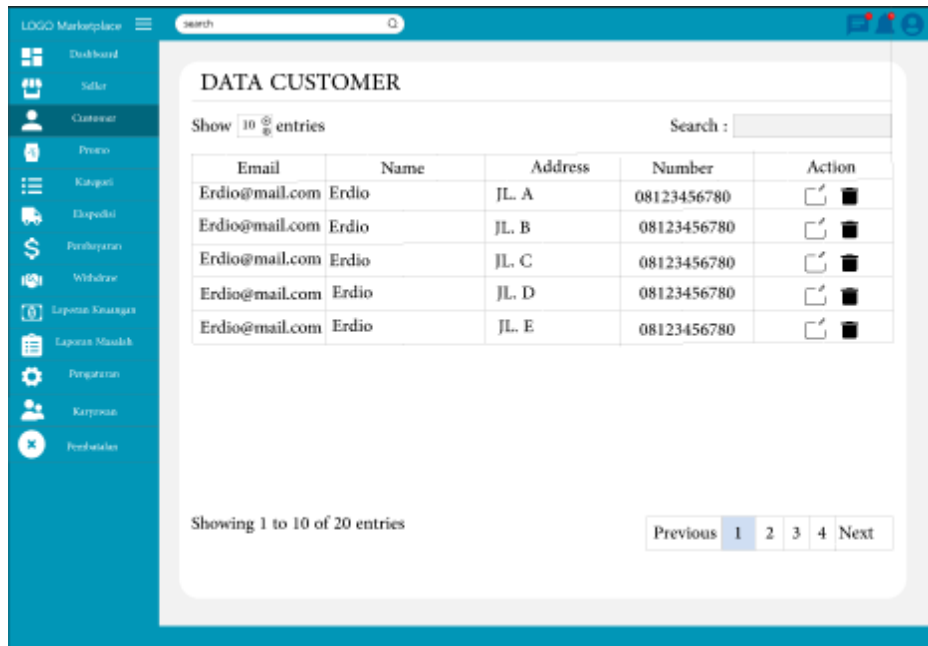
LOGO Marketplace

search

Dashboard
Seller
Customer
Promo
Kategori
Ekspedisi
Pembayaran
Withdraw
Laporan Keuangan
Laporan Masalah
Pengaturan
Karyawan
Pembatalan

DATA CUSTOMER

Show 10 entries

Search :

| Email | Name | Address | Number | Action |
|---|---|---|---|---|
| Erdio@mail.com | Erdio | JL. A | 08123456780 | |
| Erdio@mail.com | Erdio | JL. B | 08123456780 | |
| Erdio@mail.com | Erdio | JL. C | 08123456780 | |
| Erdio@mail.com | Erdio | JL. D | 08123456780 | |
| Erdio@mail.com | Erdio | JL. E | 08123456780 | |

Showing 1 to 10 of 20 entries

Previous 1 2 3 4 Next